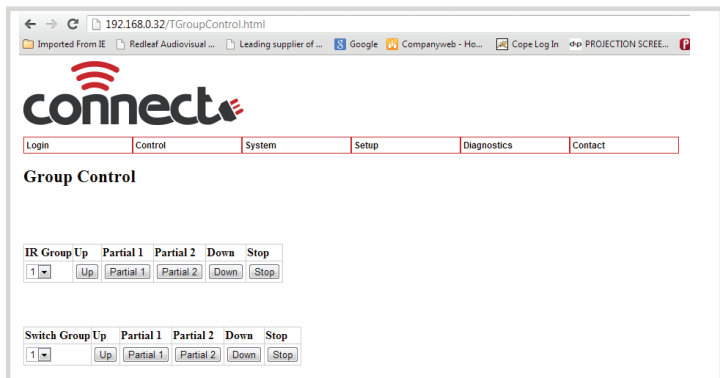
192.168.0.32/TGroupControl.html

Imported From IE | Redleaf Audiovisual ... | Leading supplier of ... | Google | Companyweb - Ho... | Cope Log In | PROJECTION SCREE...

connect

| Login | Control | System | Setup | Diagnostics | Contact |
|---|---|---|---|---|---|

Group Control

| IR Group | Up | Partial 1 | Partial 2 | Down | Stop |
|---|---|---|---|---|---|
| 1 | Up | Partial 1 | Partial 2 | Down | Stop |

| Switch Group | Up | Partial 1 | Partial 2 | Down | Stop |
|---|---|---|---|---|---|
| 1 | Up | Partial 1 | Partial 2 | Down | Stop |